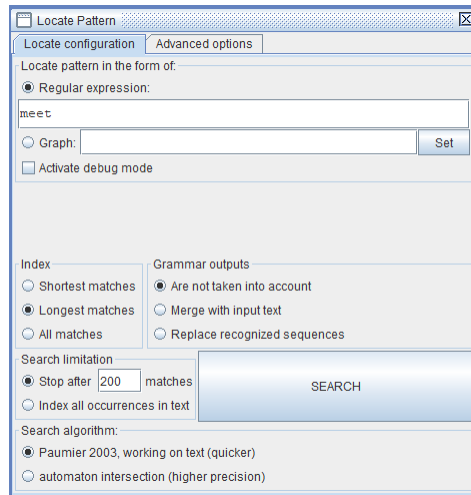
Locate Pattern

Locate configuration
Advanced options

Locate pattern in the form of:
Regular expression:
meet
Graph:
Set
Activate debug mode

Index
Shortest matches
Longest matches
All matches

Grammar outputs
Are not taken into account
Merge with input text
Replace recognized sequences

Search limitation
Stop after 200 matches
Index all occurrences in text

SEARCH

Search algorithm:
Paumier 2003, working on text (quicker)
automaton intersection (higher precision)